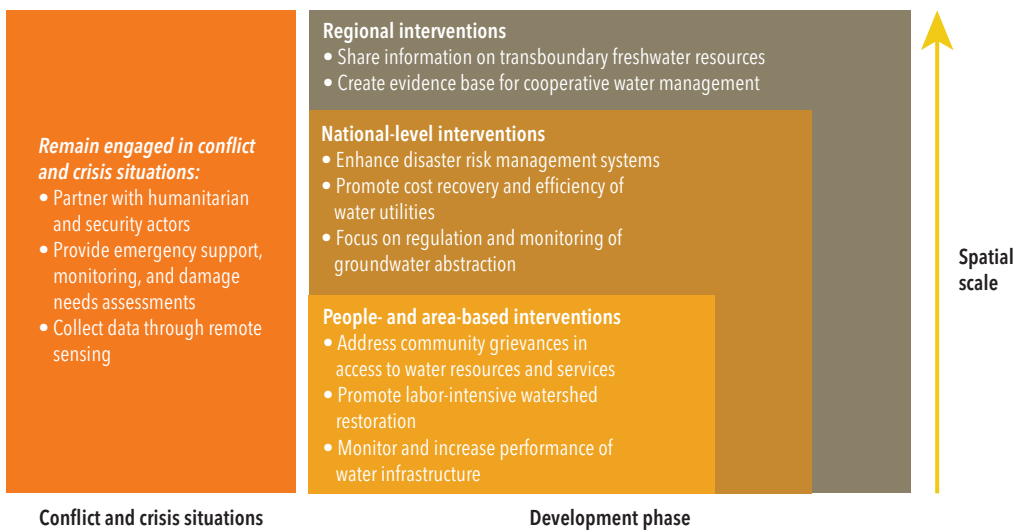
Remain engaged in conflict and crisis situations:
• Partner with humanitarian and security actors
• Provide emergency support, monitoring, and damage needs assessments
• Collect data through remote sensing

Regional interventions
• Share information on transboundary freshwater resources
• Create evidence base for cooperative water management

National-level interventions
• Enhance disaster risk management systems
• Promote cost recovery and efficiency of water utilities
• Focus on regulation and monitoring of groundwater abstraction

People- and area-based interventions
• Address community grievances in access to water resources and services
• Promote labor-intensive watershed restoration
• Monitor and increase performance of water infrastructure

Spatial scale

Conflict and crisis situations

Development phase